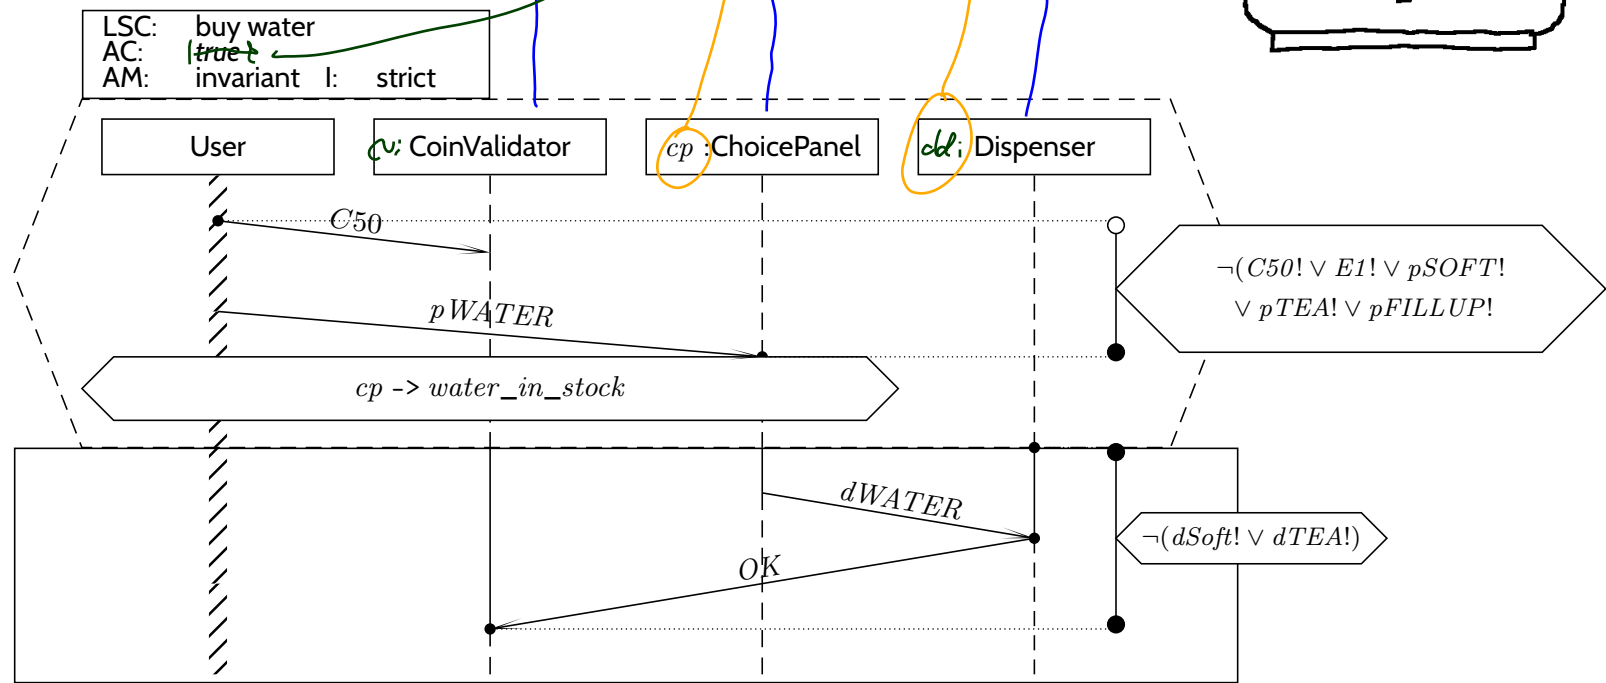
LSC: buy water
AC: true
AM: invariant I: strict

User
cv: CoinValidator
cp :ChoicePanel
dd: Dispenser

$C50$

$\neg(C50! \vee E1! \vee pSOFT!$
$\vee\ pTEA! \vee pFILLUP!$

$pWATER$

$cp$ -> $water\_in\_stock$

$dWATER$

$\neg(dSoft! \vee dTEA!)$

$OK$